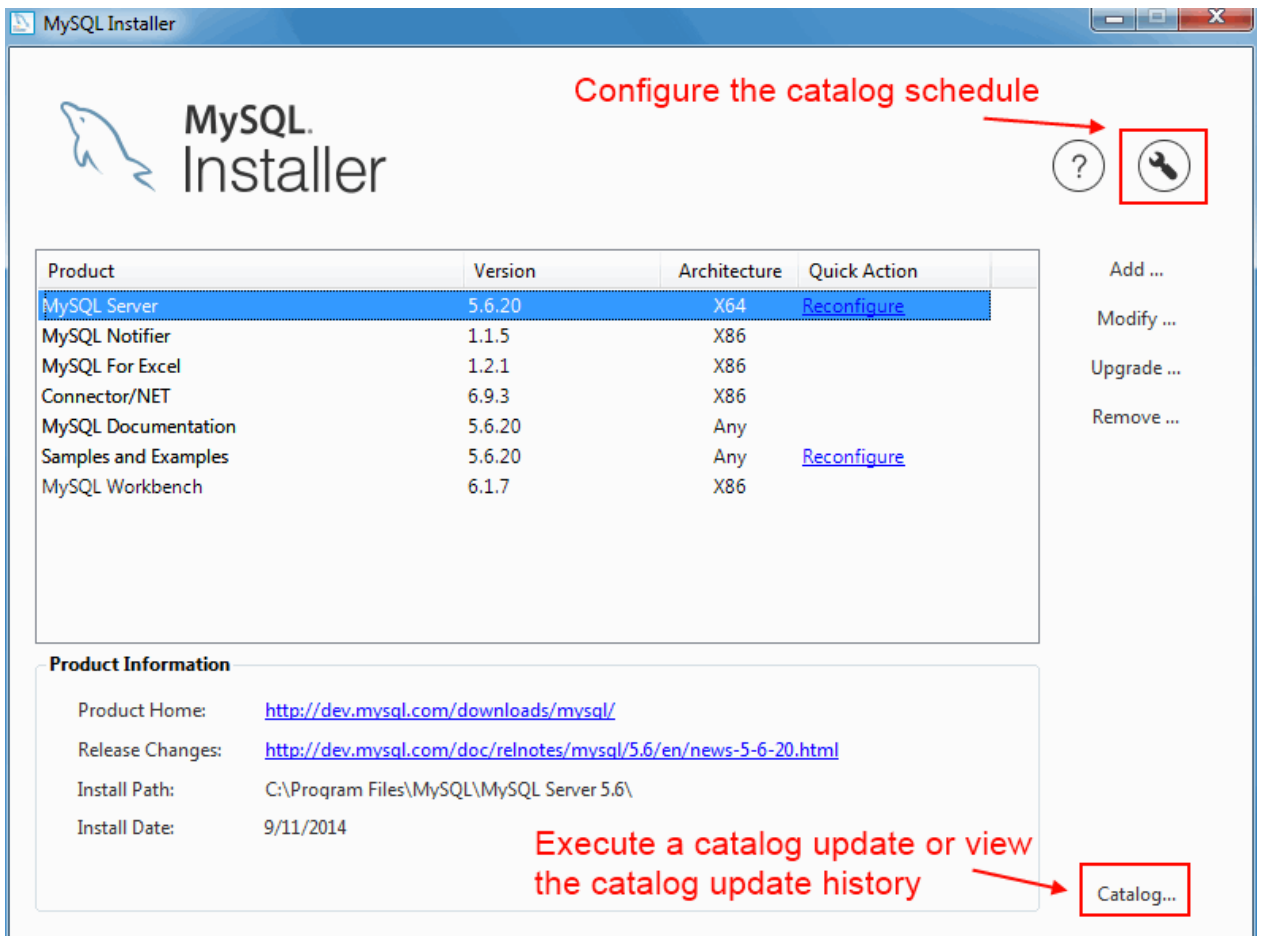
MySQL Installer

Configure the catalog schedule

MySQL.
Installer

?

| Product | Version | Architecture | Quick Action |
|---|---|---|---|
| MySQL Server | 5.6.20 | X64 | Reconfigure |
| MySQL Notifier | 1.1.5 | X86 | |
| MySQL For Excel | 1.2.1 | X86 | |
| Connector/NET | 6.9.3 | X86 | |
| MySQL Documentation | 5.6.20 | Any | |
| Samples and Examples | 5.6.20 | Any | Reconfigure |
| MySQL Workbench | 6.1.7 | X86 | |

Add ...
Modify ...
Upgrade ...
Remove ...

Product Information

Product Home: http://dev.mysql.com/downloads/mysql/
Release Changes: http://dev.mysql.com/doc/relnotes/mysql/5.6/en/news-5-6-20.html
Install Path: C:\Program Files\MySQL\MySQL Server 5.6\
Install Date: 9/11/2014

Execute a catalog update or view the catalog update history

Catalog...